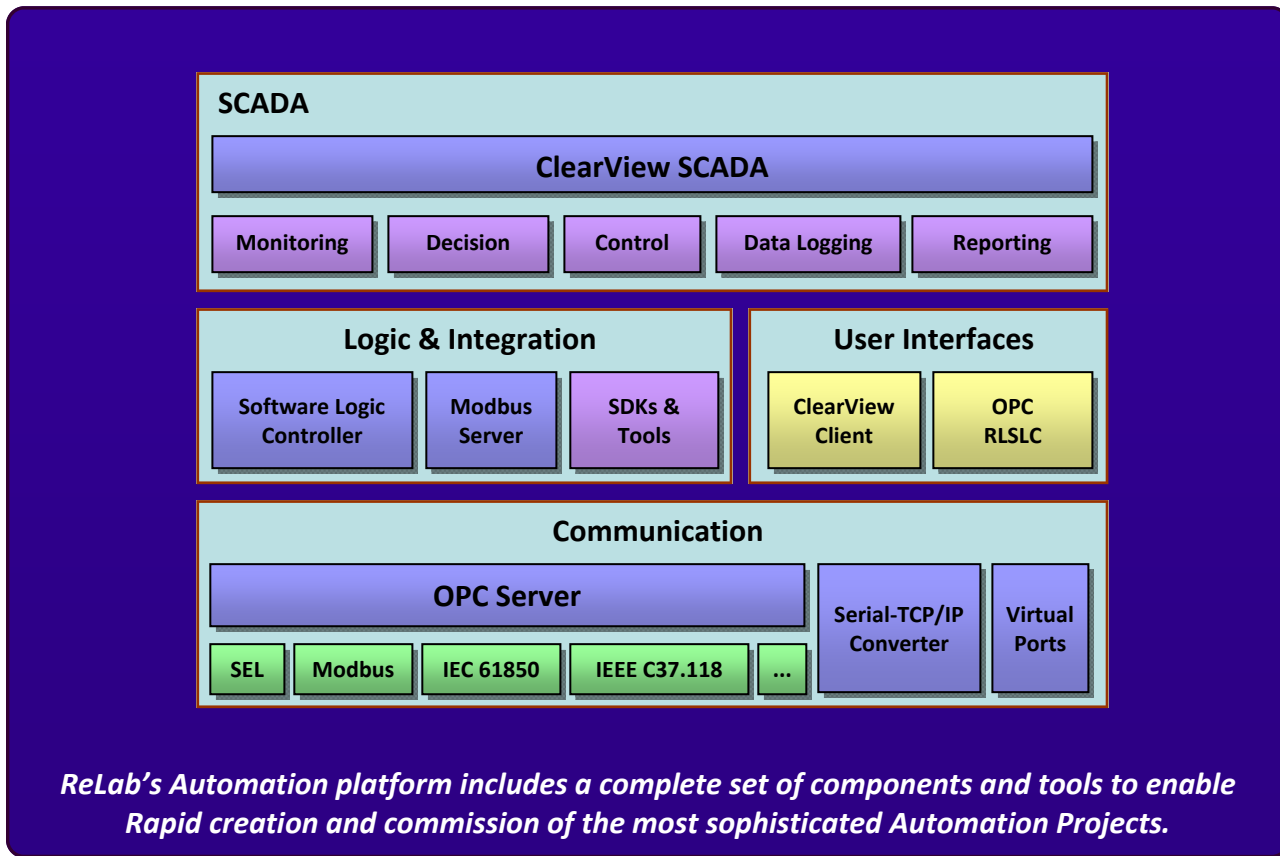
SCADA

ClearView SCADA

Monitoring

Decision

Control

Data Logging

Reporting

Logic & Integration

Software Logic Controller

Modbus Server

SDKs & Tools

User Interfaces

ClearView Client

OPC RLSLC

Communication

OPC Server

SEL

Modbus

IEC 61850

IEEE C37.118

...

Serial-TCP/IP Converter

Virtual Ports

ReLab's Automation platform includes a complete set of components and tools to enable Rapid creation and commission of the most sophisticated Automation Projects.